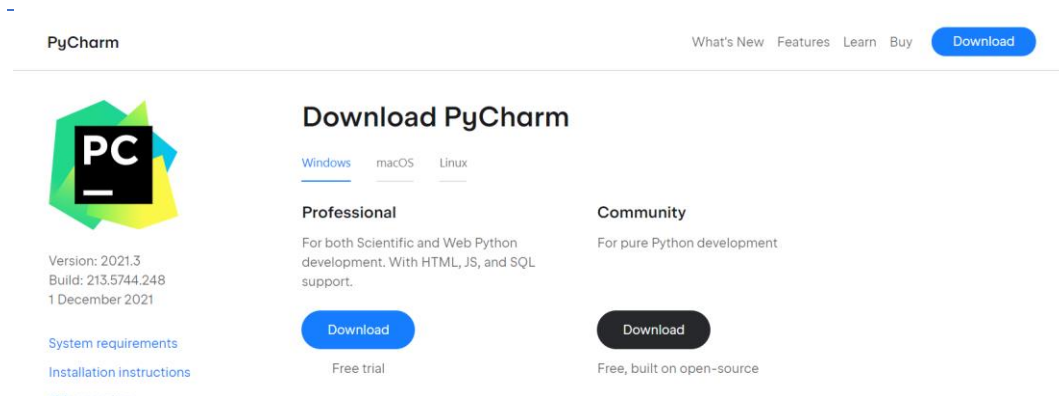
PyCharm

What's New Features Learn Buy Download

PC

Version: 2021.3
Build: 213.5744.248
1 December 2021

System requirements

Installation instructions

Download PyCharm

Windows macOS Linux

Professional

For both Scientific and Web Python development. With HTML, JS, and SQL support.

Download

Free trial

Community

For pure Python development

Download

Free, built on open-source